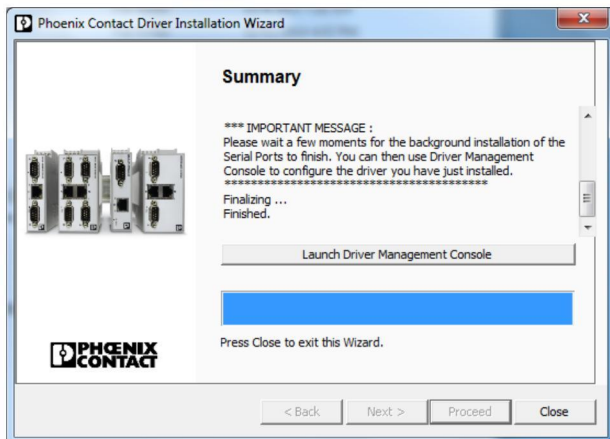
Phoenix Contact Driver Installation Wizard

Summary

*** IMPORTANT MESSAGE :
Please wait a few moments for the background installation of the Serial Ports to finish. You can then use Driver Management Console to configure the driver you have just installed.
******************************************
Finalizing ...
Finished.

Launch Driver Management Console

PHOENIX CONTACT

Press Close to exit this Wizard.

< Back Next > Proceed Close